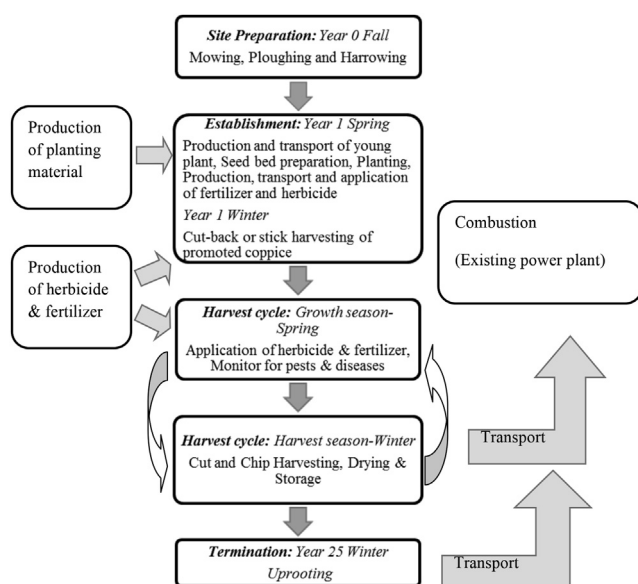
Site Preparation: Year 0 Fall
Mowing, Ploughing and Harrowing

Production of planting material

Establishment: Year 1 Spring
Production and transport of young plant, Seed bed preparation, Planting, Production, transport and application of fertilizer and herbicide
Year 1 Winter
Cut-back or stick harvesting of promoted coppice

Combustion
(Existing power plant)

Production of herbicide & fertilizer

Harvest cycle: Growth season-Spring
Application of herbicide & fertilizer, Monitor for pests & diseases

Harvest cycle: Harvest season-Winter
Cut and Chip Harvesting, Drying & Storage

Transport

Termination: Year 25 Winter
Uprooting

Transport